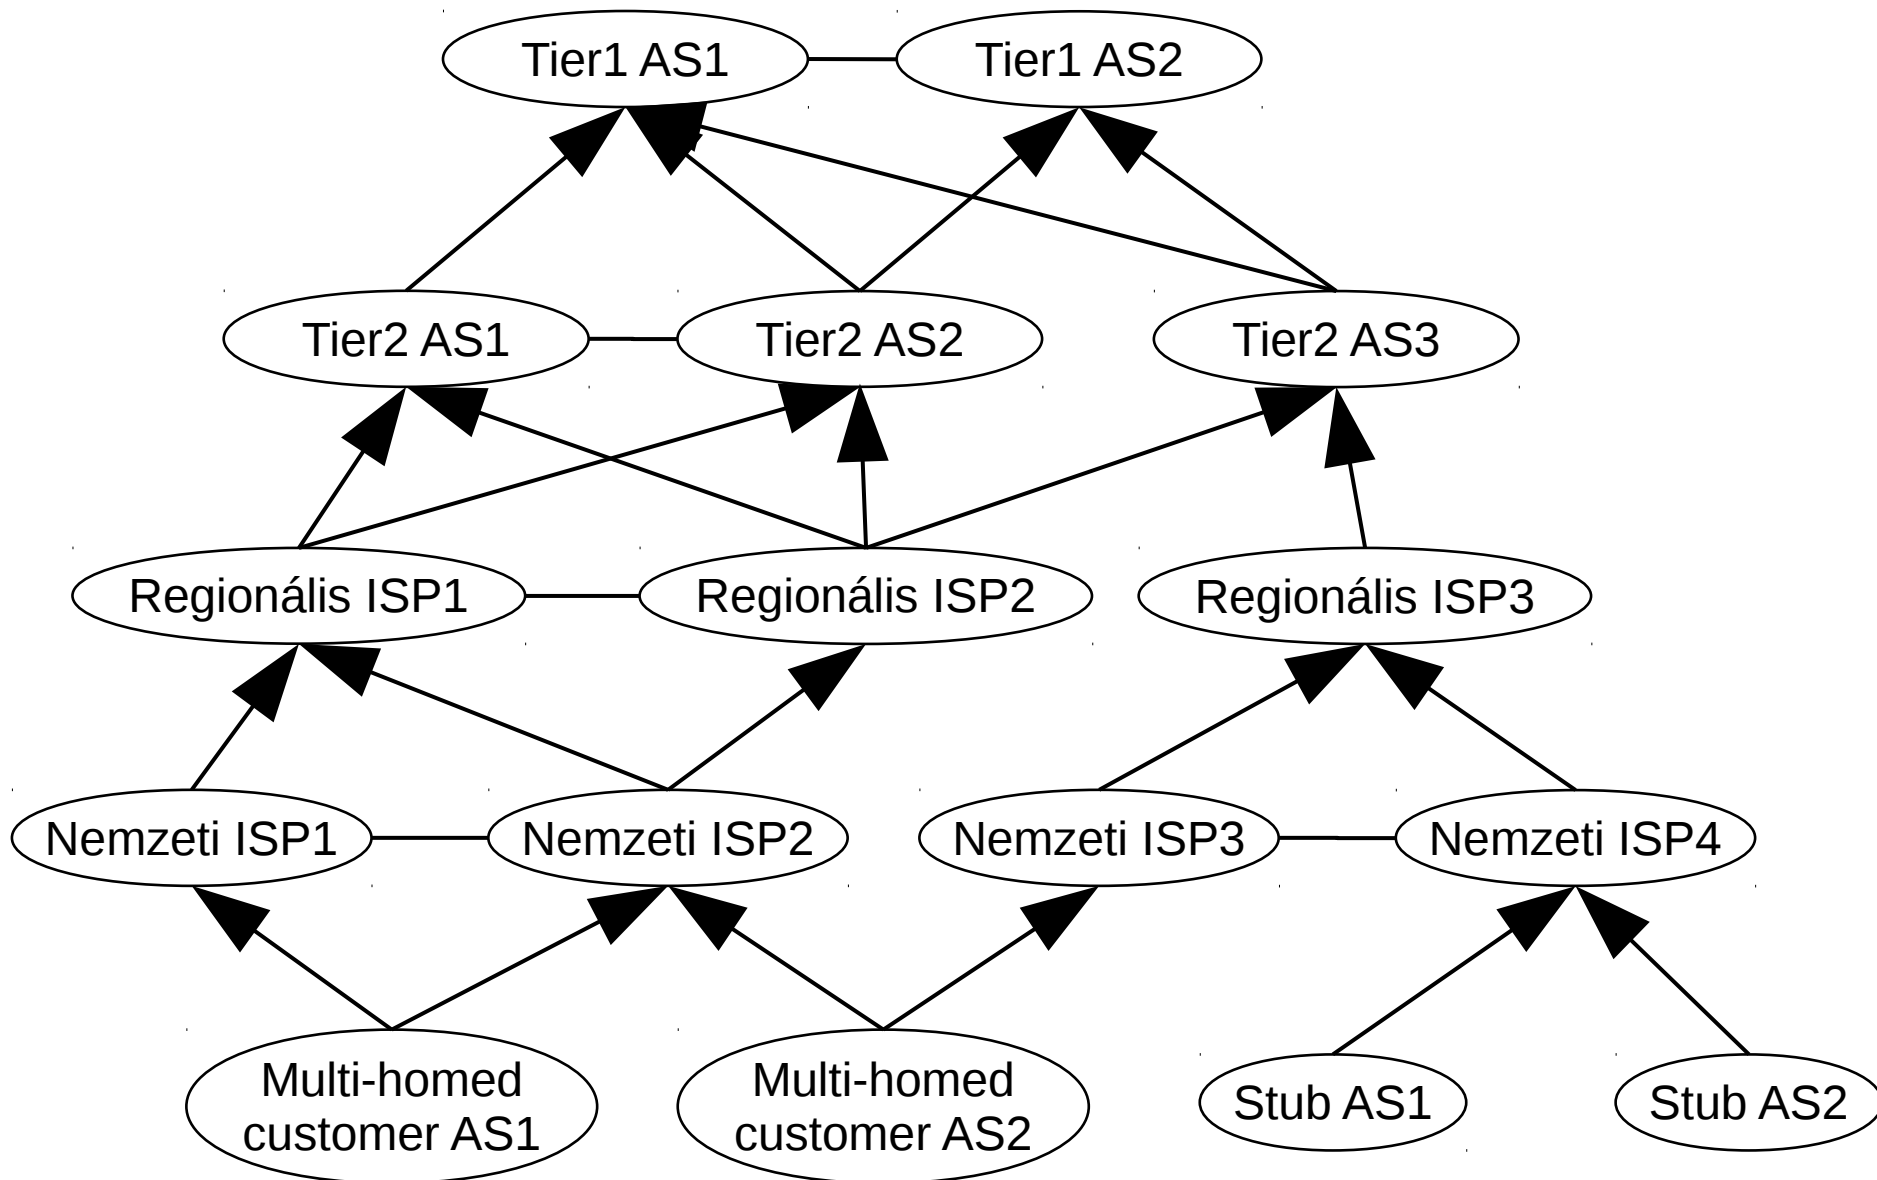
Tier1 AS1
Tier1 AS2
Tier2 AS1
Tier2 AS2
Tier2 AS3
Regionális ISP1
Regionális ISP2
Regionális ISP3
Nemzeti ISP1
Nemzeti ISP2
Nemzeti ISP3
Nemzeti ISP4
Multi-homed customer AS1
Multi-homed customer AS2
Stub AS1
Stub AS2